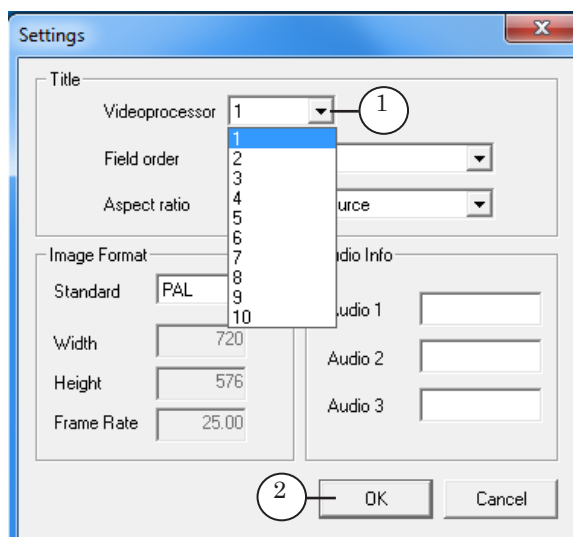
Settings

Title

Videoprocessor 1

1
2
3
4
5
6
7
8
9
10

Field order

Aspect ratio urce

Image Format

Standard PAL

Width 720

Height 576

Frame Rate 25.00

udio Info

udio 1

Audio 2

Audio 3

OK

Cancel